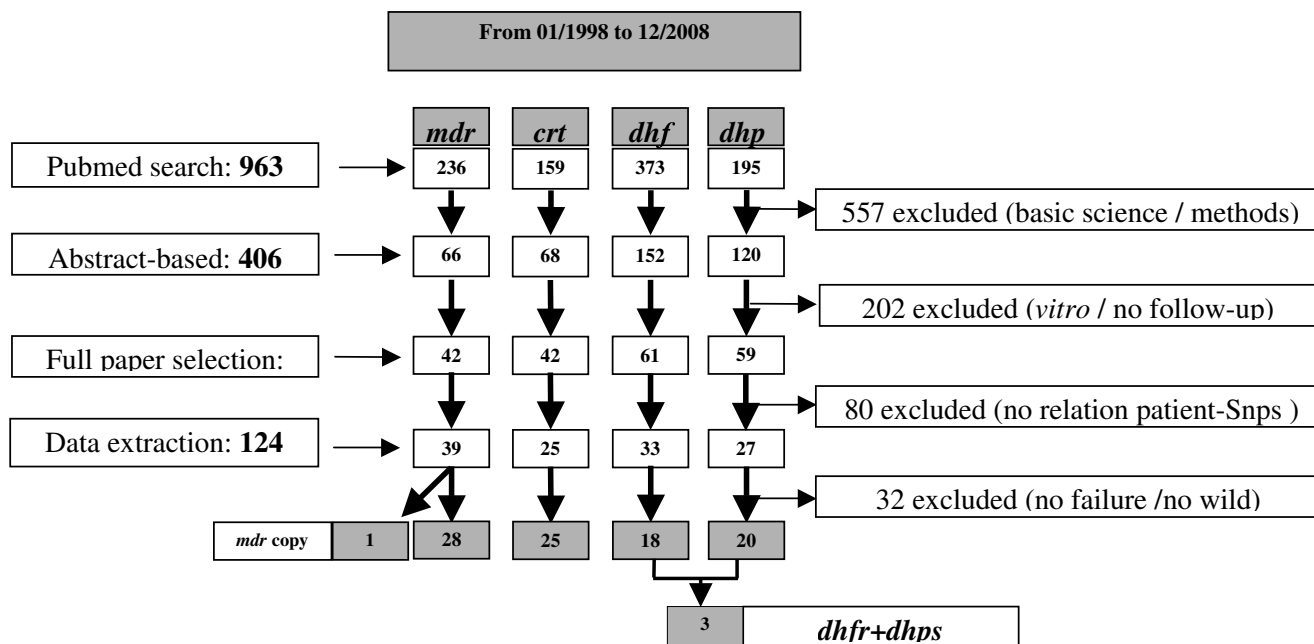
From 01/1998 to 12/2008

mdr

crt

dhf

dhp

Pubmed search: **963**

236

159

373

195

557 excluded (basic science / methods)

Abstract-based: **406**

66

68

152

120

202 excluded (*vitro* / no follow-up)

Full paper selection:

42

42

61

59

80 excluded (no relation patient-Snps )

Data extraction: **124**

39

25

33

27

32 excluded (no failure /no wild)

*mdr* copy

1

28

25

18

20

3

*dhfr+dhps*